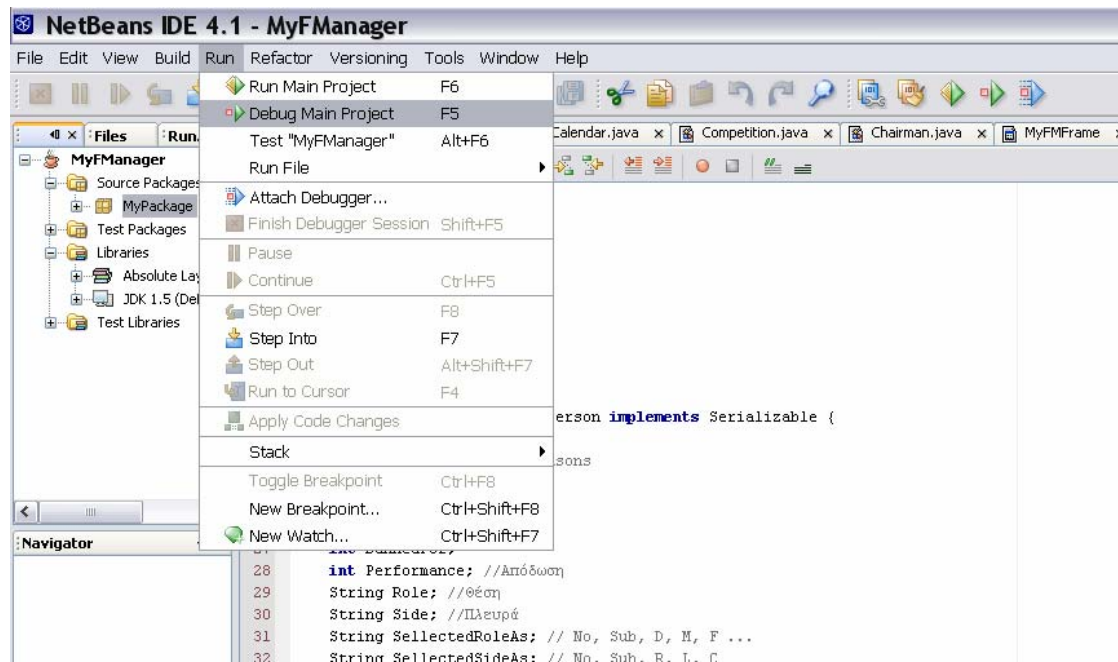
NetBeans IDE 4.1 - MyFManager

File Edit View Build Run Refactor Versioning Tools Window Help

Files Run

MyFManager
Source Packages
MyPackage
Test Packages
Libraries
Absolute Lay
JDK 1.5 (Def
Test Libraries

Navigator

Run Main Project F6
Debug Main Project F5
Test "MyFManager" Alt+F6
Run File
Attach Debugger...
Finish Debugger Session Shift+F5
Pause
Continue Ctrl+F5
Step Over F8
Step Into F7
Step Out Alt+Shift+F7
Run to Cursor F4
Apply Code Changes
Stack
Toggle Breakpoint Ctrl+F8
New Breakpoint... Ctrl+Shift+F8
New Watch... Ctrl+Shift+F7

Calendar.java × Competition.java × Chairman.java × MyFMFrame

erson implements Serializable {

sons

28 int Performance; //Απόδωση
29 String Role; //Θέση
30 String Side; //Πλευρά
31 String SellectedRoleAs; // No, Sub, D, M, F ...
32 String SellectedSideAs; // No, Sub, R, L, C